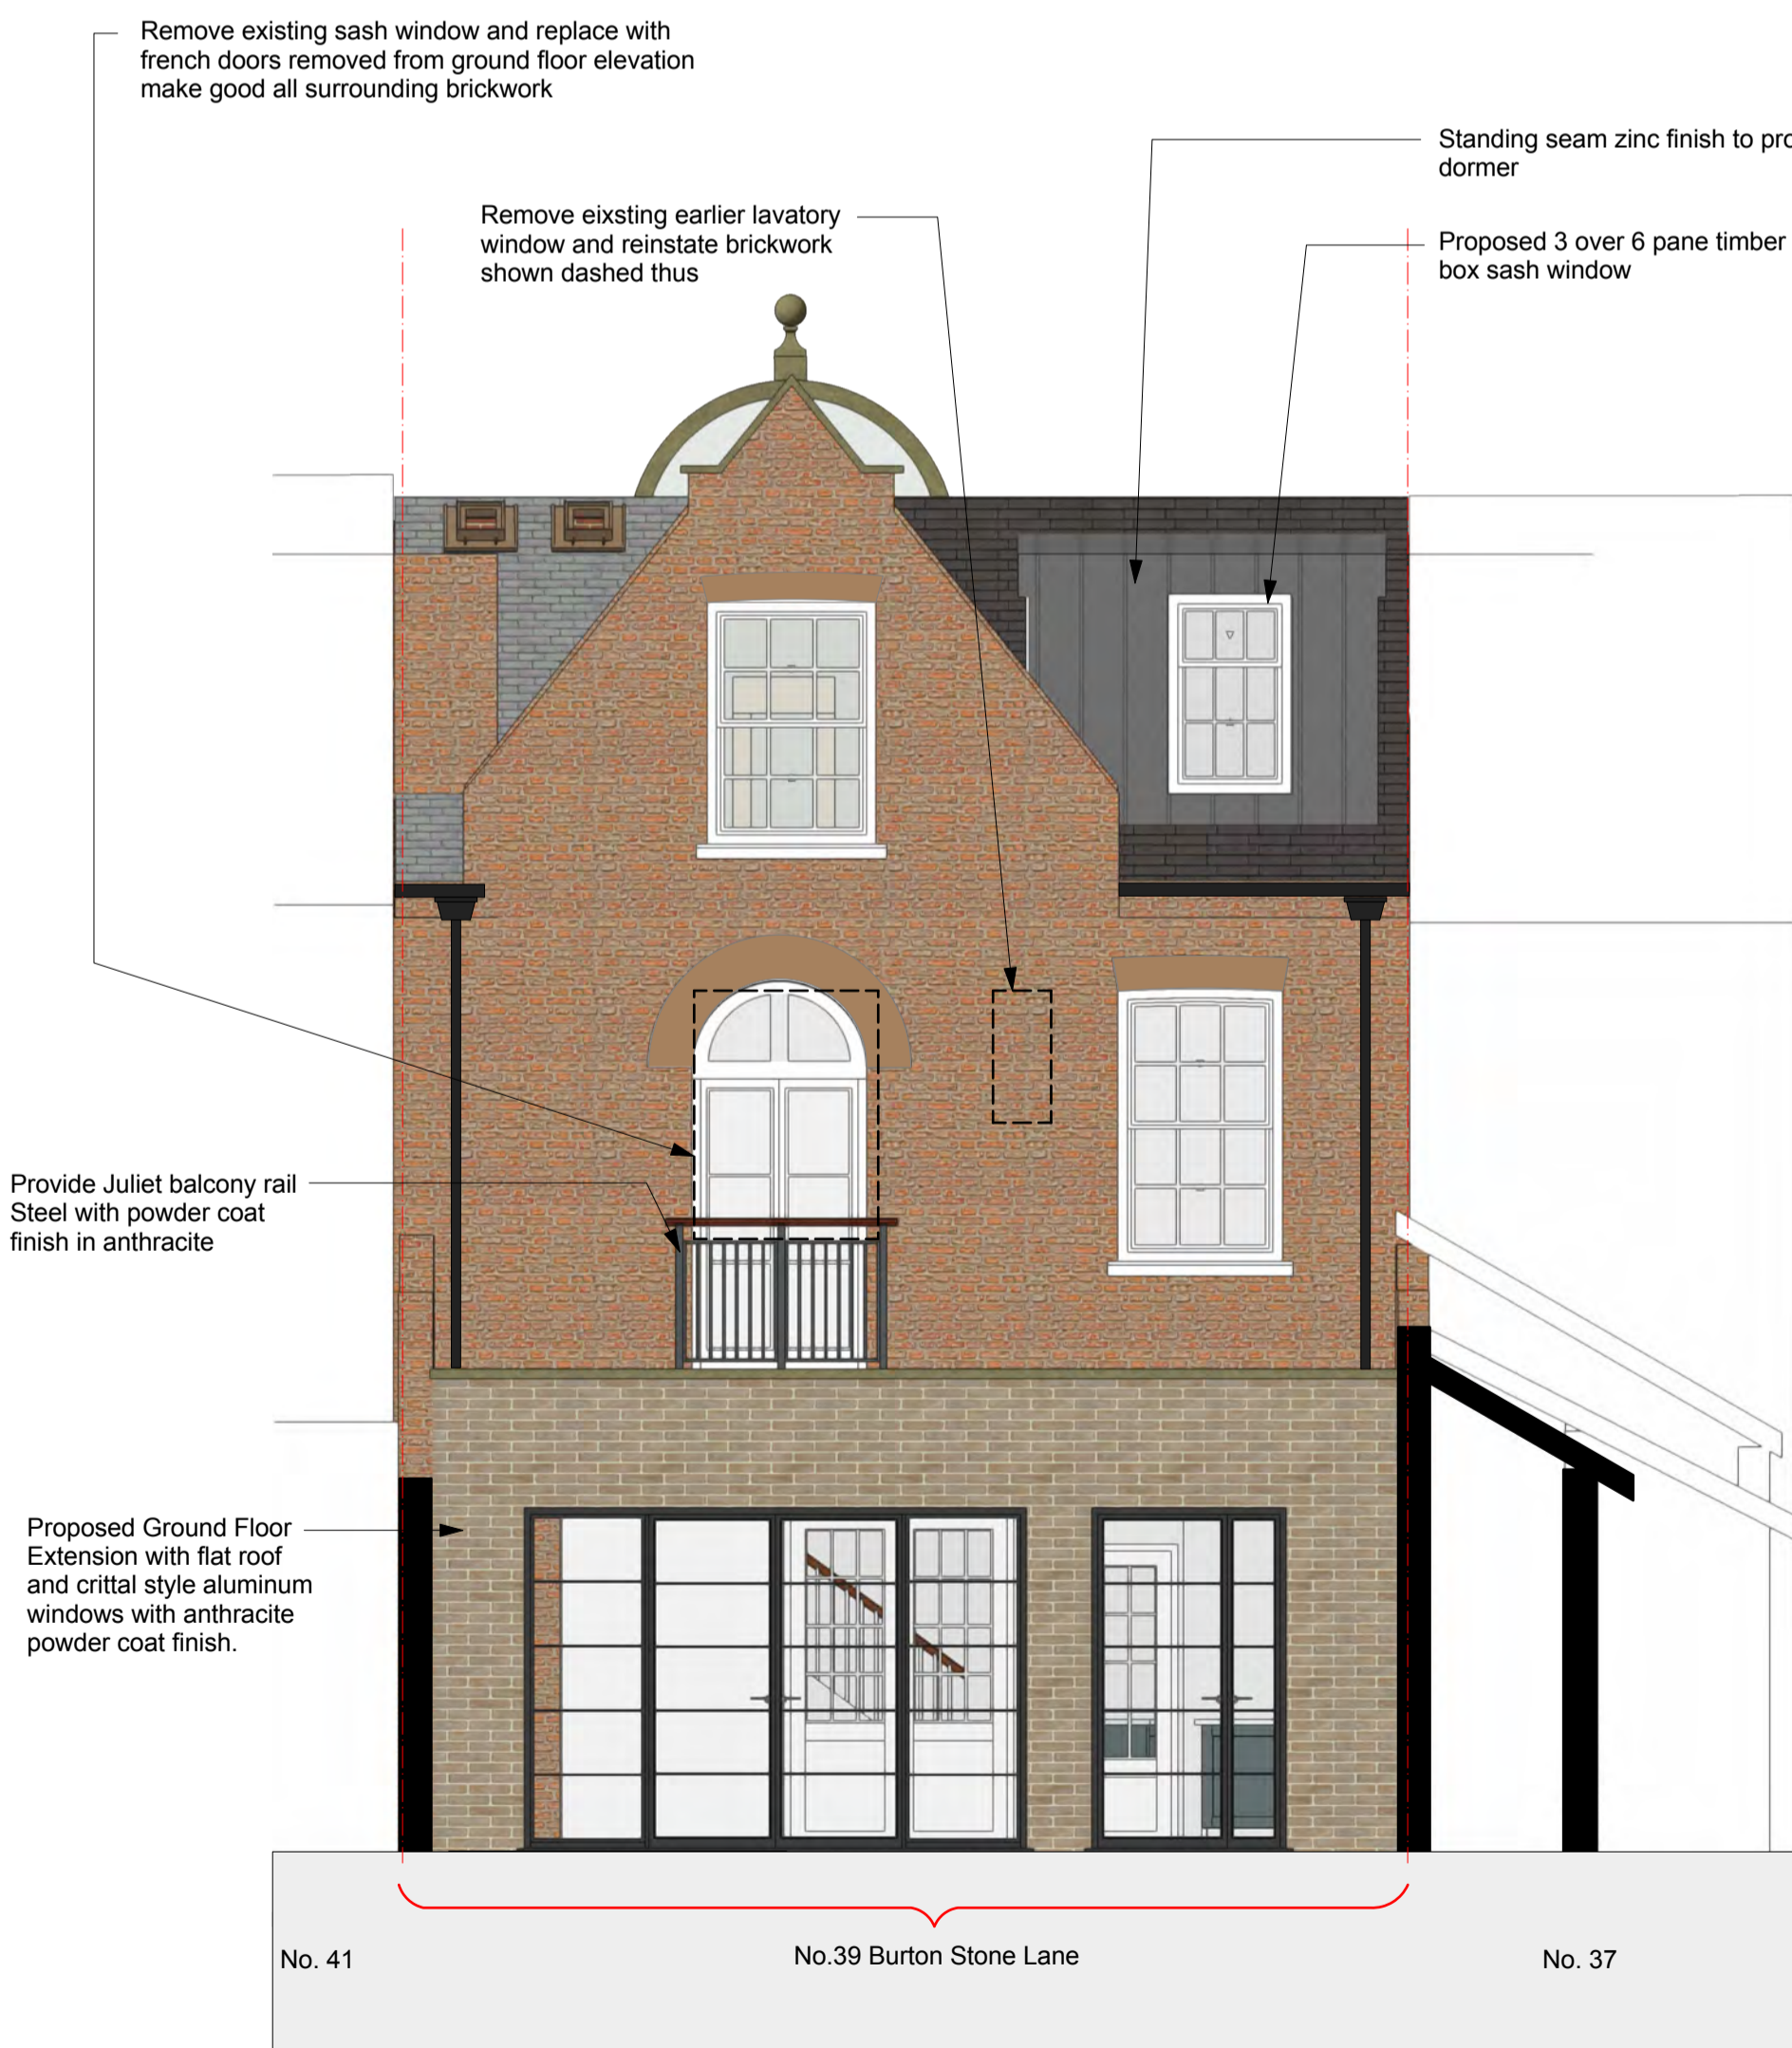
Remove existing sash window and replace with french doors removed from ground floor elevation make good all surrounding brickwork

Standing seam zinc finish to pro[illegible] dormer

Remove eixsting earlier lavatory window and reinstate brickwork shown dashed thus

Proposed 3 over 6 pane timber box sash window

Provide Juliet balcony rail Steel with powder coat finish in anthracite

Proposed Ground Floor Extension with flat roof and crittal style aluminum windows with anthracite powder coat finish.

No. 41

No.39 Burton Stone Lane

No. 37